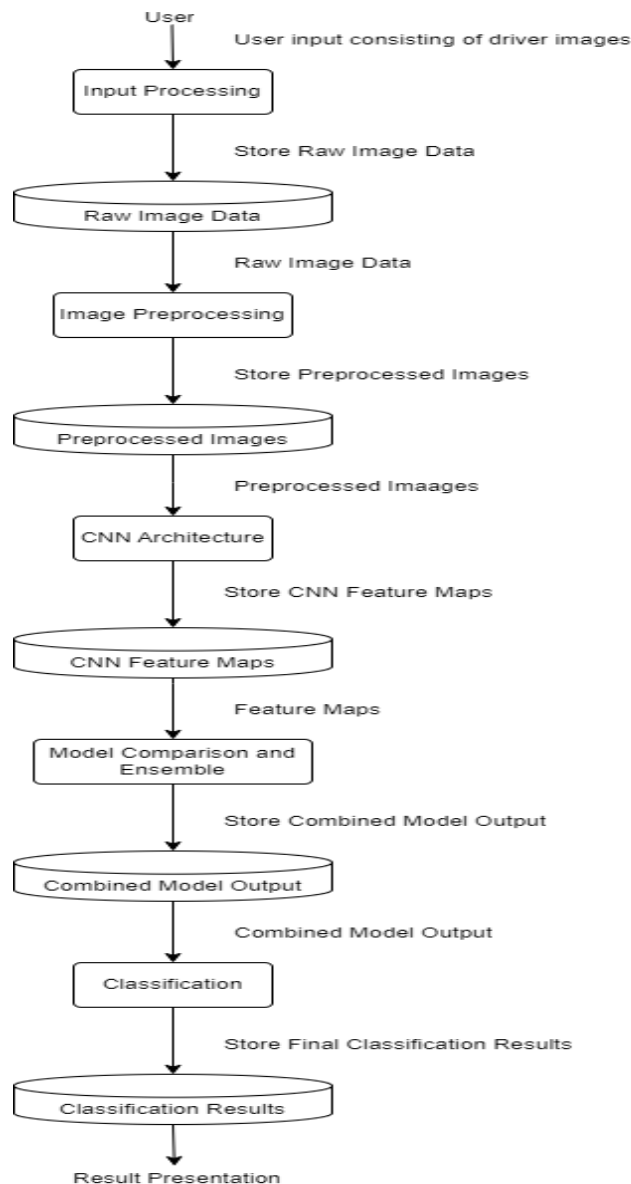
User

User input consisting of driver images

Input Processing

Store Raw Image Data

Raw Image Data

Raw Image Data

Image Preprocessing

Store Preprocessed Images

Preprocessed Images

Preprocessed Imaages

CNN Architecture

Store CNN Feature Maps

CNN Feature Maps

Feature Maps

Model Comparison and Ensemble

Store Combined Model Output

Combined Model Output

Combined Model Output

Classification

Store Final Classification Results

Classification Results

Result Presentation